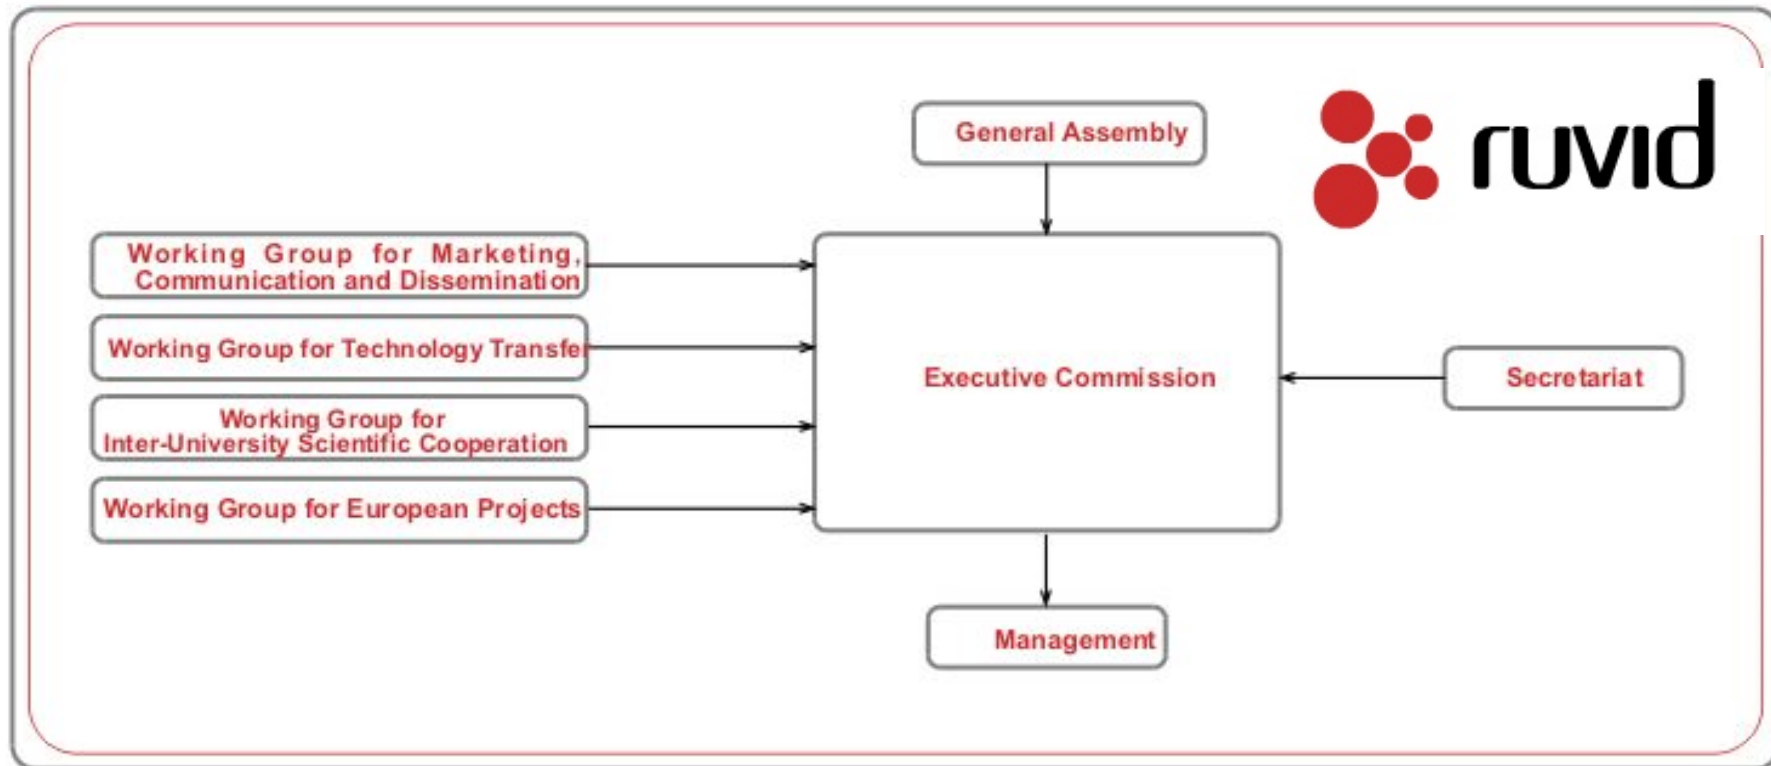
ruvid

General Assembly

Working Group for Marketing, Communication and Dissemination

Working Group for Technology Transfer

Working Group for Inter-University Scientific Cooperation

Working Group for European Projects

Executive Commission

Secretariat

Management